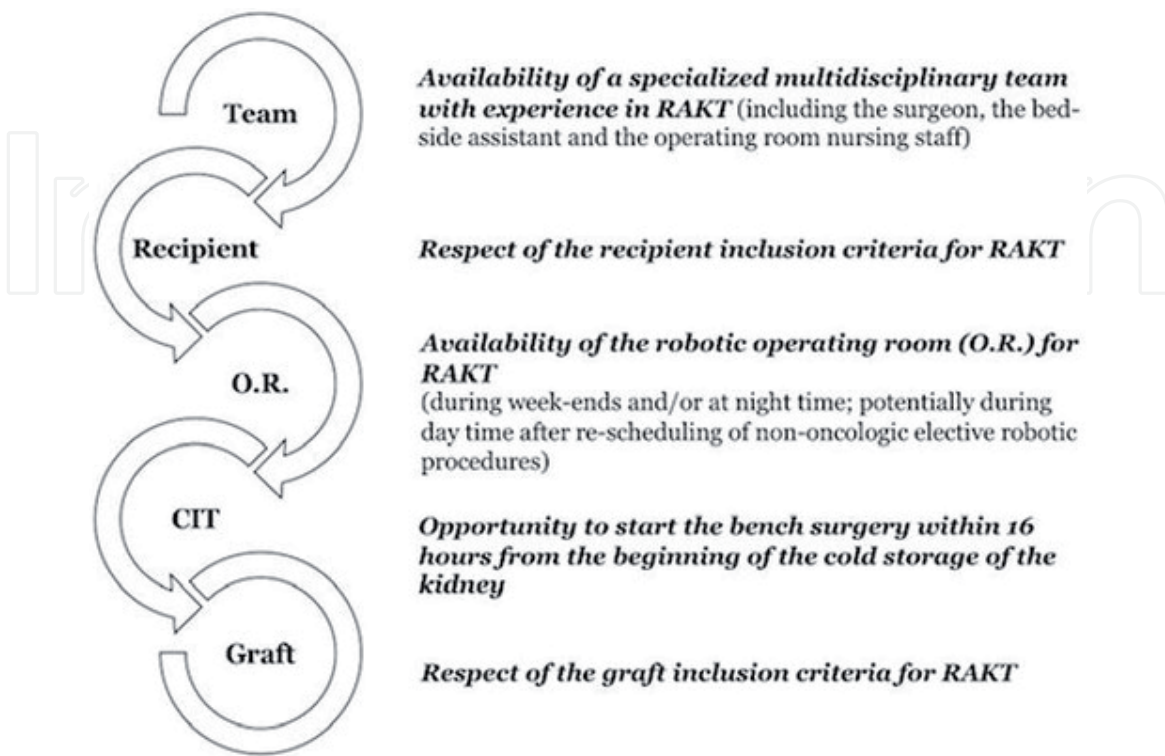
Team

Availability of a specialized multidisciplinary team with experience in RAKT (including the surgeon, the bedside assistant and the operating room nursing staff)

Recipient

Respect of the recipient inclusion criteria for RAKT

O.R.

Availability of the robotic operating room (O.R.) for RAKT
(during week-ends and/or at night time; potentially during day time after re-scheduling of non-oncologic elective robotic procedures)

CIT

Opportunity to start the bench surgery within 16 hours from the beginning of the cold storage of the kidney

Graft

Respect of the graft inclusion criteria for RAKT